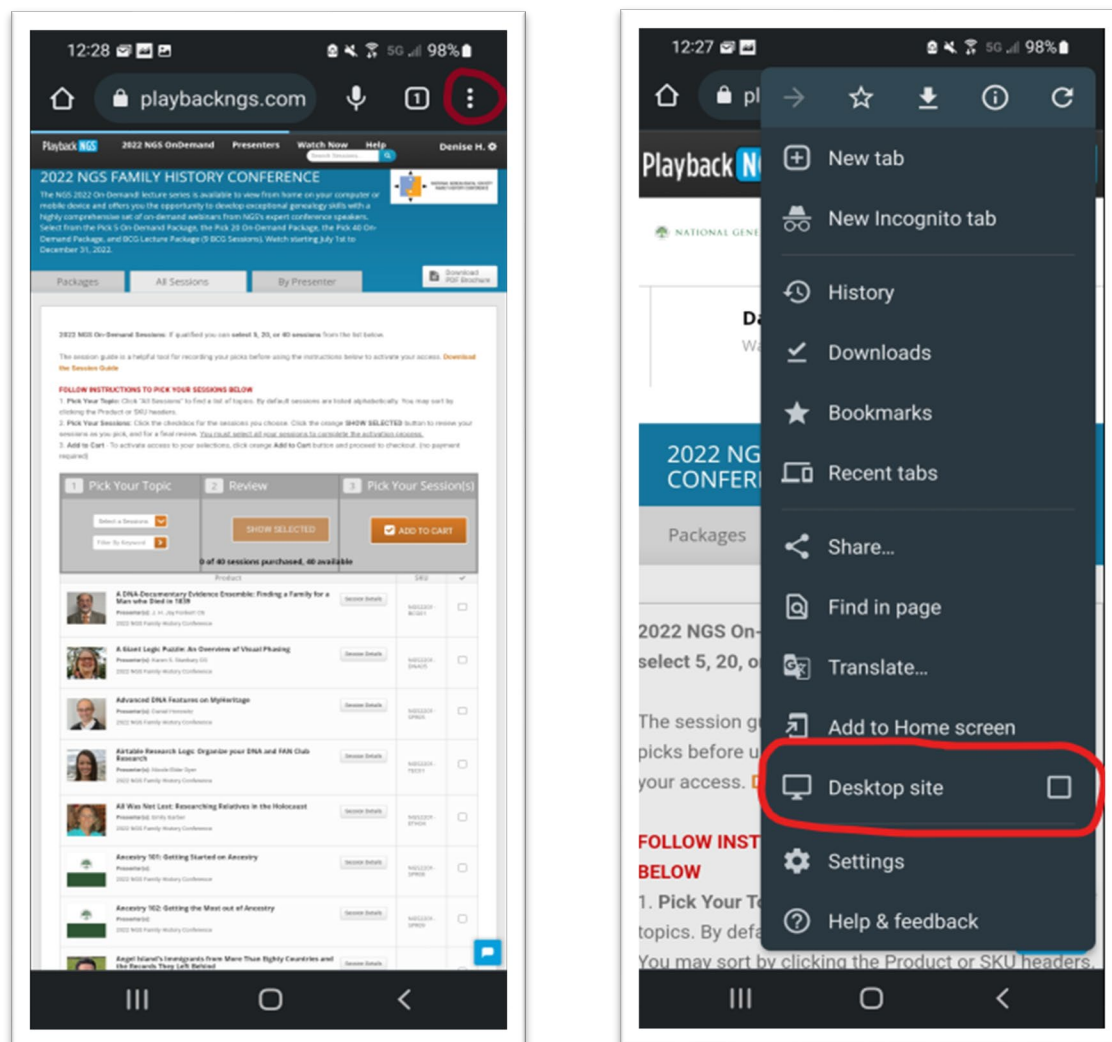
12:28 98%

playbackngs.com

1

Playback NGS 2022 NGS OnDemand Presenters Watch Now Help Denise H.

Search Sessions

2022 NGS FAMILY HISTORY CONFERENCE

The NGS 2022 On-Demand lecture series is available to view from home on your computer or mobile device and offers you the opportunity to develop exceptional genealogy skills with a highly comprehensive set of on-demand webinars from NGS's expert conference speakers. Select from the Pick 5 On-Demand Package, the Pick 20 On-Demand Package, the Pick 40 On-Demand Package, and BCG Lecture Package (9 BCG Sessions). Watch starting July 1st to December 31, 2022.

Packages All Sessions By Presenter

Download PDF Brochure

2022 NGS On-Demand Sessions: If qualified you can select 5, 20, or 40 sessions from the list below.

The session guide is a helpful tool for recording your picks before using the instructions below to activate your access. Download the Session Guide

FOLLOW INSTRUCTIONS TO PICK YOUR SESSIONS BELOW

1. Pick Your Topic: Click "All Sessions" to find a list of topics. By default sessions are listed alphabetically. You may sort by clicking the Product or SKU headers.

2. Pick Your Sessions: Click the checkbox for the sessions you choose. Click the orange SHOW SELECTED button to review your sessions as you pick, and for a final review. You must select all your sessions to complete the activation process.

3. Add to Cart - To activate access to your selections, click orange Add to Cart button and proceed to checkout. (no payment required)

1 Pick Your Topic 2 Review 3 Pick Your Session(s)

Select a Session

Filter By Keyword

SHOW SELECTED

ADD TO CART

0 of 40 sessions purchased, 40 available

Product SKU

A DNA-Documentary Evidence Ensemble: Finding a Family for a Man who Died in 1839
Presenter(s): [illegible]
2022 NGS Family History Conference
Session Details

A Giant Logic Puzzle: An Overview of Visual Phasing
Presenter(s): Karen S. Stanbary CG
2022 NGS Family History Conference
Session Details

Advanced DNA Features on MyHeritage
Presenter(s): Daniel Horowitz
2022 NGS Family History Conference
Session Details

Airtable Research Logic: Organize your DNA and FAN Club Research
Presenter(s): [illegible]
2022 NGS Family History Conference
Session Details

All Was Not Lost: Researching Relatives in the Holocaust
Presenter(s): Emily Garber
2022 NGS Family History Conference
Session Details

Ancestry 101: Getting Started on Ancestry
Presenter(s):
2022 NGS Family History Conference
Session Details

Ancestry 102: Getting the Most out of Ancestry
Presenter(s):
2022 NGS Family History Conference
Session Details

Angel Island's Immigrants from More Than Eighty Countries and the Records They Left Behind
Session Details

12:27 98%

pl

Playback N

NATIONAL GENE

Da

Wa

2022 NG
CONFER

Packages

2022 NGS On-
select 5, 20, o

The session gu
picks before u
your access. D

FOLLOW INST
BELOW
1. Pick Your To
topics. By defa
You may sort by clicking the Product or SKU headers

New tab
New Incognito tab
History
Downloads
Bookmarks
Recent tabs
Share...
Find in page
Translate...
Add to Home screen
Desktop site
Settings
Help & feedback